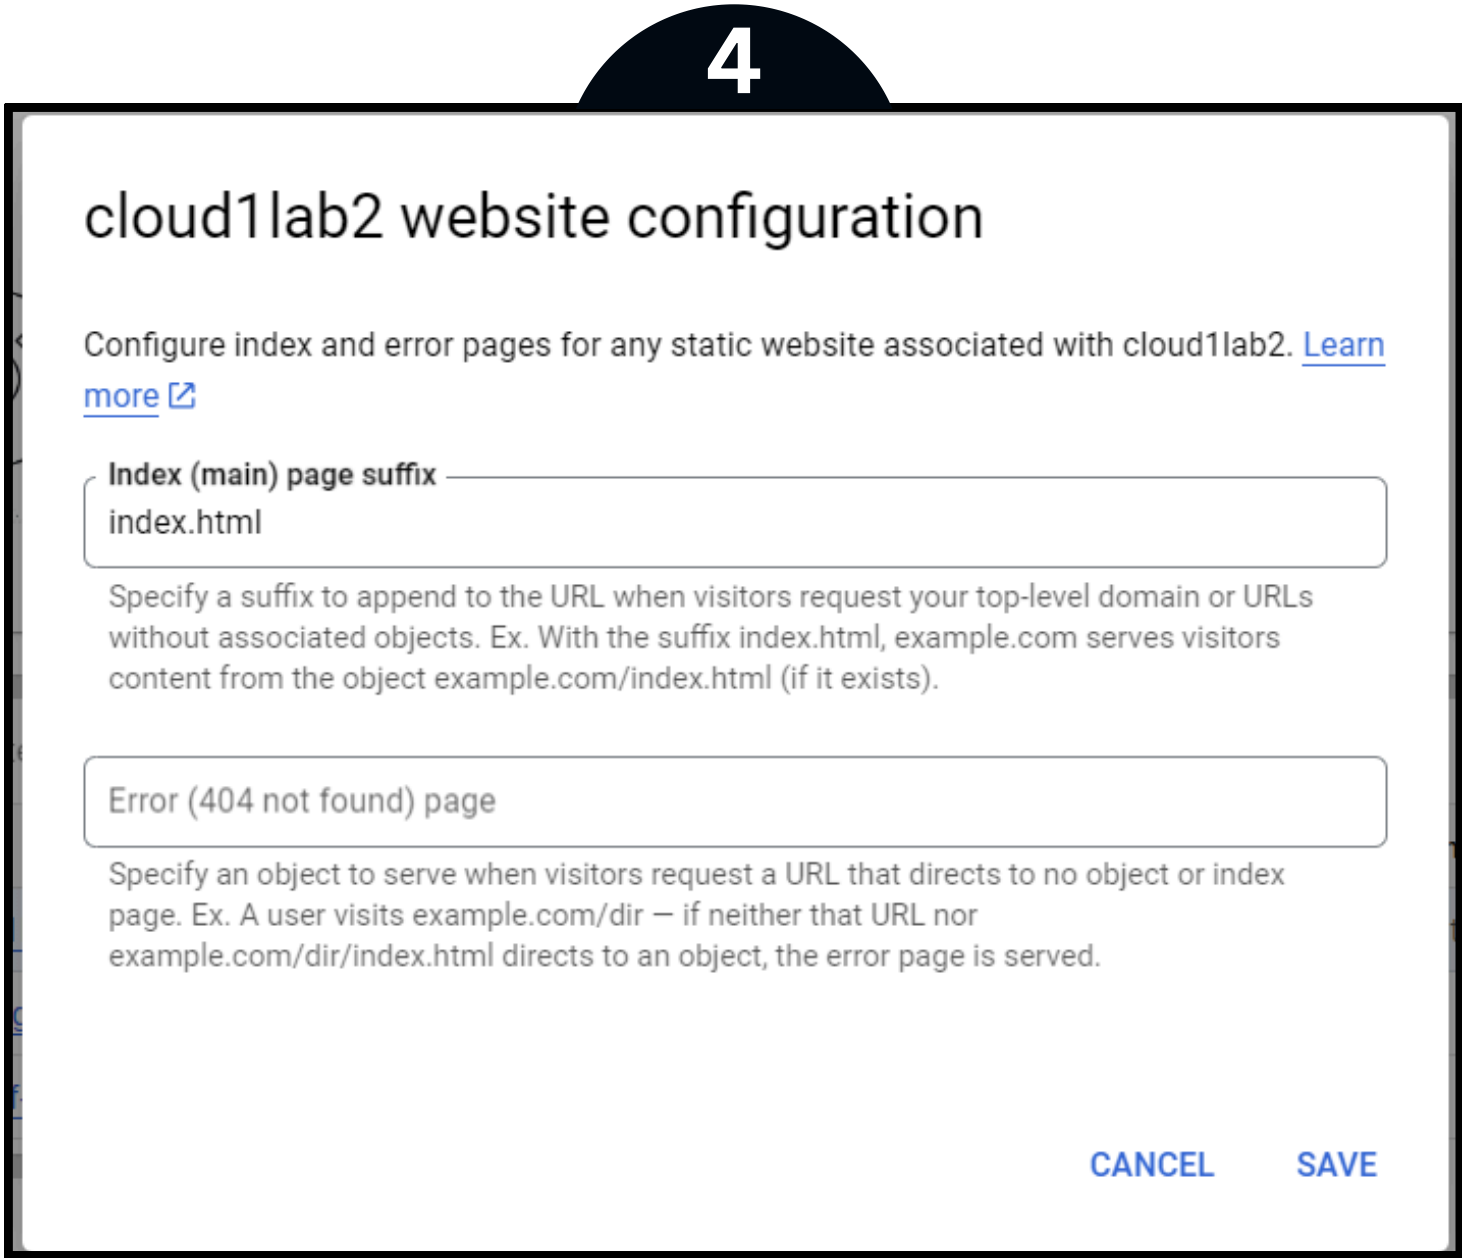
4

cloud1lab2 website configuration

Configure index and error pages for any static website associated with cloud1lab2. Learn more

Index (main) page suffix
index.html

Specify a suffix to append to the URL when visitors request your top-level domain or URLs without associated objects. Ex. With the suffix index.html, example.com serves visitors content from the object example.com/index.html (if it exists).

Error (404 not found) page

Specify an object to serve when visitors request a URL that directs to no object or index page. Ex. A user visits example.com/dir — if neither that URL nor example.com/dir/index.html directs to an object, the error page is served.

CANCEL SAVE